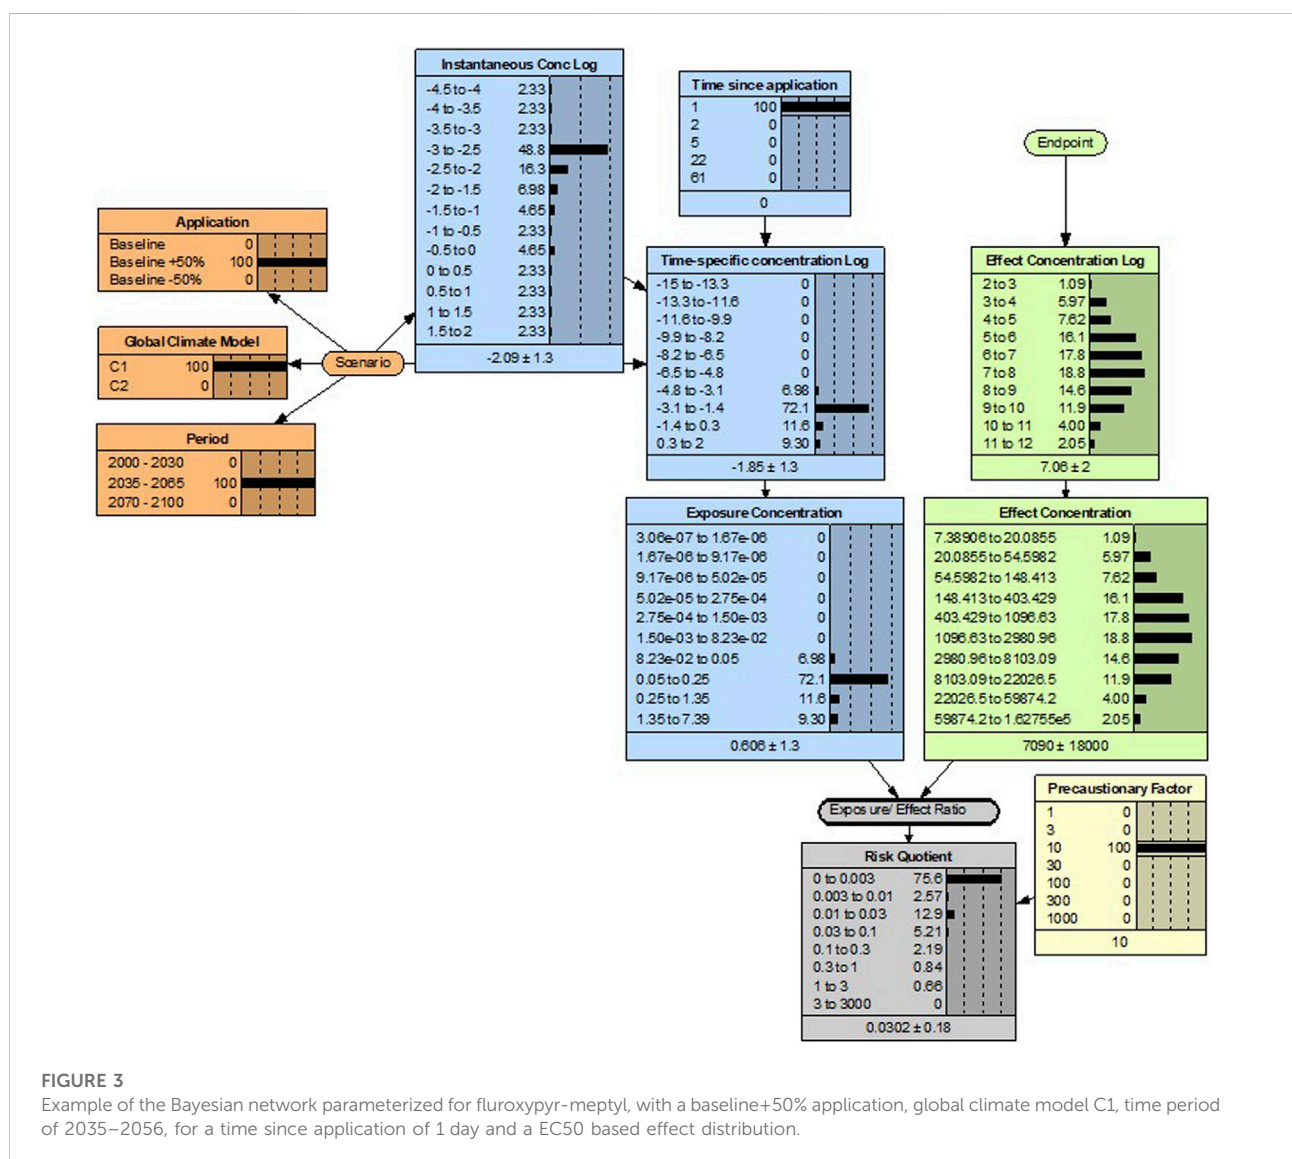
Instantaneous Conc Log

| | |
|---|---|
| -4.5 to -4 | 2.33 |
| -4 to -3.5 | 2.33 |
| -3.5 to -3 | 2.33 |
| -3 to -2.5 | 48.8 |
| -2.5 to -2 | 16.3 |
| -2 to -1.5 | 6.98 |
| -1.5 to -1 | 4.65 |
| -1 to -0.5 | 2.33 |
| -0.5 to 0 | 4.65 |
| 0 to 0.5 | 2.33 |
| 0.5 to 1 | 2.33 |
| 1 to 1.5 | 2.33 |
| 1.5 to 2 | 2.33 |

-2.09 ± 1.3

Time since application

| | |
|---|---|
| 1 | 100 |
| 2 | 0 |
| 5 | 0 |
| 22 | 0 |
| 61 | 0 |

0

Endpoint

Application

| | |
|---|---|
| Baseline | 0 |
| Baseline +50% | 100 |
| Baseline -50% | 0 |

Global Climate Model

| | |
|---|---|
| C1 | 100 |
| C2 | 0 |

Scenario

Period

| | |
|---|---|
| 2000 - 2030 | 0 |
| 2035 - 2065 | 100 |
| 2070 - 2100 | 0 |

Time-specific concentration Log

| | |
|---|---|
| -15 to -13.3 | 0 |
| -13.3 to -11.6 | 0 |
| -11.6 to -9.9 | 0 |
| -9.9 to -8.2 | 0 |
| -8.2 to -6.5 | 0 |
| -6.5 to -4.8 | 0 |
| -4.8 to -3.1 | 6.98 |
| -3.1 to -1.4 | 72.1 |
| -1.4 to 0.3 | 11.6 |
| 0.3 to 2 | 9.30 |

-1.85 ± 1.3

Effect Concentration Log

| | |
|---|---|
| 2 to 3 | 1.09 |
| 3 to 4 | 5.97 |
| 4 to 5 | 7.62 |
| 5 to 6 | 16.1 |
| 6 to 7 | 17.8 |
| 7 to 8 | 18.8 |
| 8 to 9 | 14.6 |
| 9 to 10 | 11.9 |
| 10 to 11 | 4.00 |
| 11 to 12 | 2.05 |

7.06 ± 2

Exposure Concentration

| | |
|---|---|
| 3.06e-07 to 1.67e-06 | 0 |
| 1.67e-06 to 9.17e-06 | 0 |
| 9.17e-06 to 5.02e-05 | 0 |
| 5.02e-05 to 2.75e-04 | 0 |
| 2.75e-04 to 1.50e-03 | 0 |
| 1.50e-03 to 8.23e-02 | 0 |
| 8.23e-02 to 0.05 | 6.98 |
| 0.05 to 0.25 | 72.1 |
| 0.25 to 1.35 | 11.6 |
| 1.35 to 7.39 | 9.30 |

0.606 ± 1.3

Effect Concentration

| | |
|---|---|
| 7.38906 to 20.0855 | 1.09 |
| 20.0855 to 54.5982 | 5.97 |
| 54.5982 to 148.413 | 7.62 |
| 148.413 to 403.429 | 16.1 |
| 403.429 to 1096.63 | 17.8 |
| 1096.63 to 2980.96 | 18.8 |
| 2980.96 to 8103.09 | 14.6 |
| 8103.09 to 22026.5 | 11.9 |
| 22026.5 to 59874.2 | 4.00 |
| 59874.2 to 1.62755e5 | 2.05 |

7090 ± 18000

Exposure/ Effect Ratio

Precautionary Factor

| | |
|---|---|
| 1 | 0 |
| 3 | 0 |
| 10 | 100 |
| 30 | 0 |
| 100 | 0 |
| 300 | 0 |
| 1000 | 0 |

10

Risk Quotient

| | |
|---|---|
| 0 to 0.003 | 75.6 |
| 0.003 to 0.01 | 2.57 |
| 0.01 to 0.03 | 12.9 |
| 0.03 to 0.1 | 5.21 |
| 0.1 to 0.3 | 2.19 |
| 0.3 to 1 | 0.84 |
| 1 to 3 | 0.66 |
| 3 to 3000 | 0 |

0.0302 ± 0.18

FIGURE 3
Example of the Bayesian network parameterized for fluroxypyr-meptyl, with a baseline+50% application, global climate model C1, time period of 2035–2056, for a time since application of 1 day and a EC50 based effect distribution.